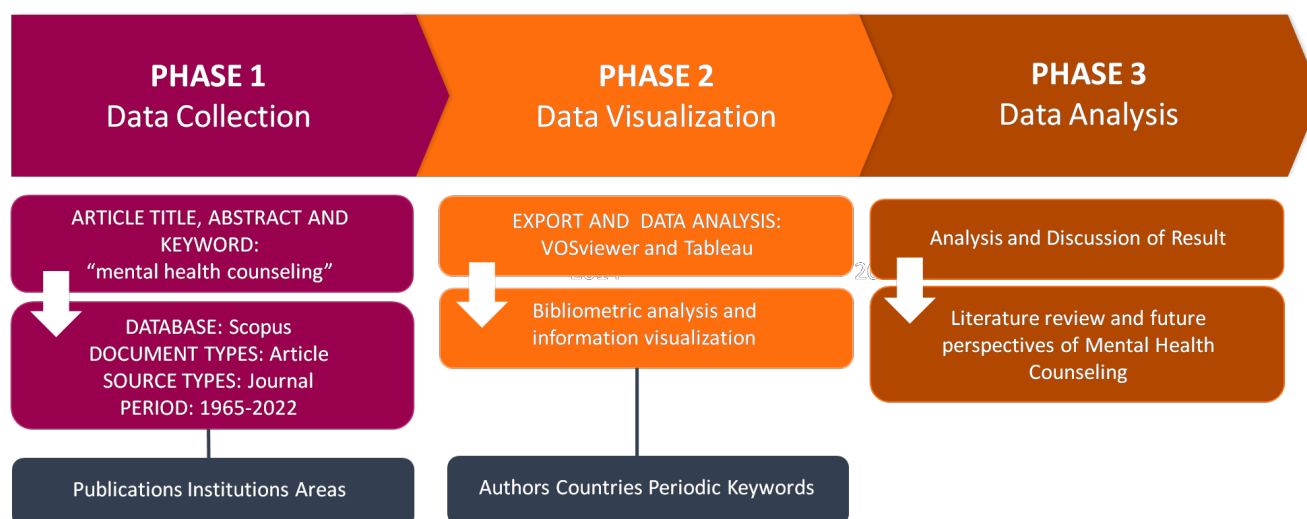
PHASE 1
Data Collection

PHASE 2
Data Visualization

PHASE 3
Data Analysis

ARTICLE TITLE, ABSTRACT AND KEYWORD:
"mental health counseling"

DATABASE: Scopus
DOCUMENT TYPES: Article
SOURCE TYPES: Journal
PERIOD: 1965-2022

Publications Institutions Areas

EXPORT AND DATA ANALYSIS:
VOSviewer and Tableau

Bibliometric analysis and information visualization

Authors Countries Periodic Keywords

Analysis and Discussion of Result

Literature review and future perspectives of Mental Health Counseling